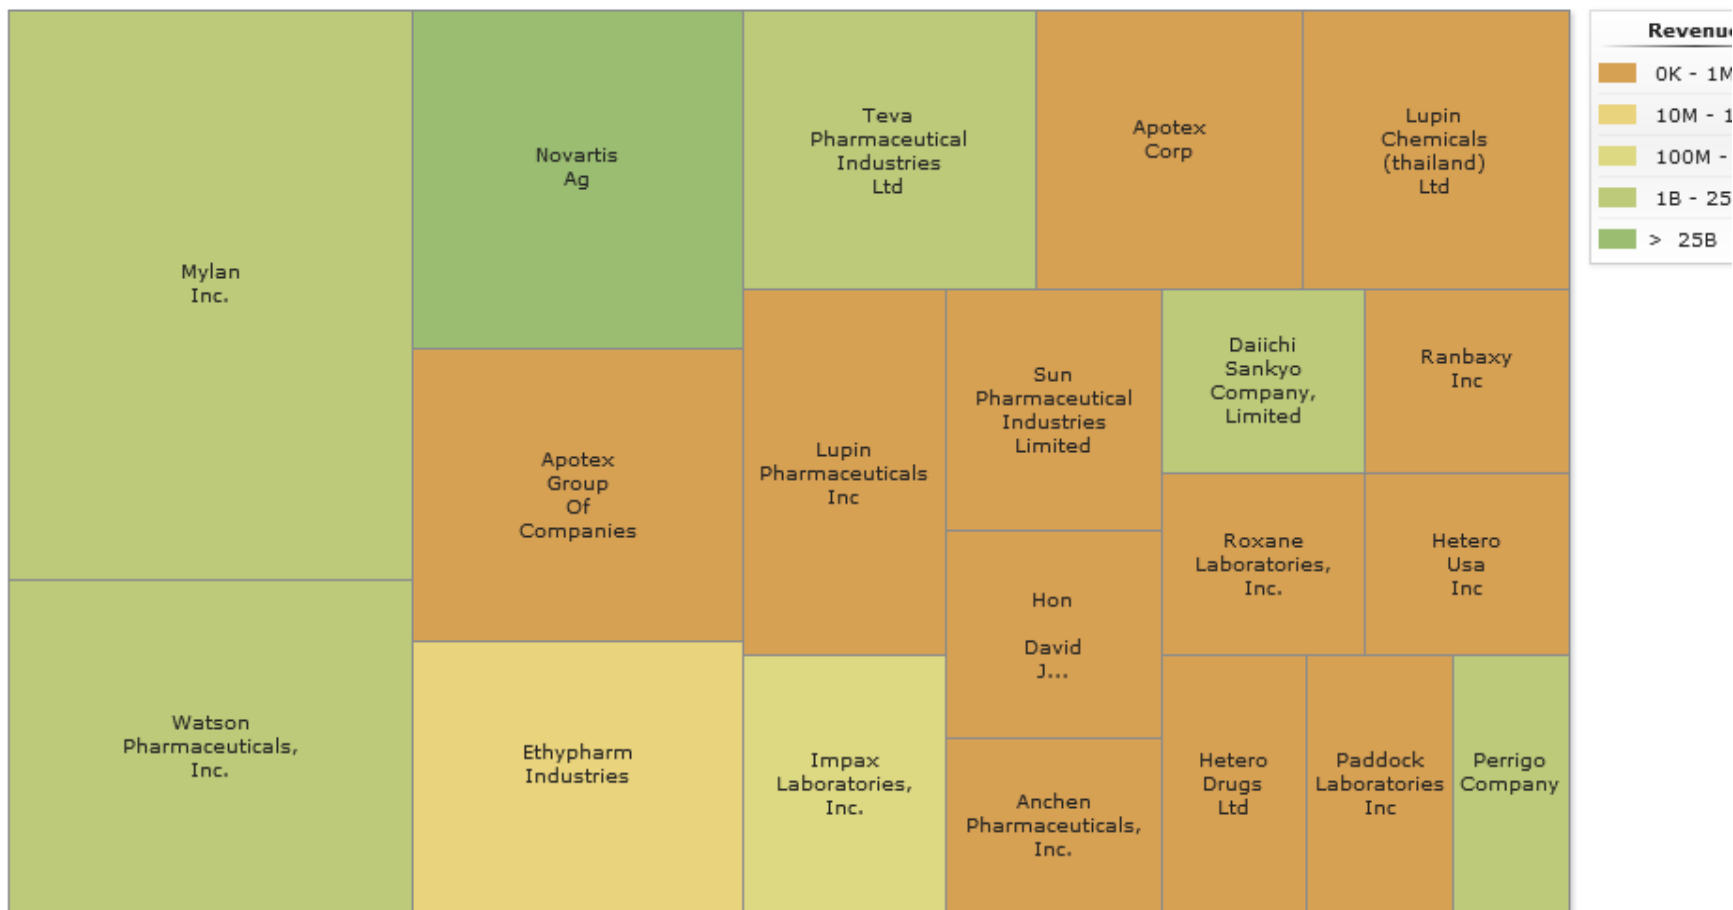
Mylan Inc.

Novartis Ag

Teva Pharmaceutical Industries Ltd

Apotex Corp

Lupin Chemicals (thailand) Ltd

Revenu

0K - 1M

10M - 1

100M -

1B - 25

> 25B

Apotex Group Of Companies

Lupin Pharmaceuticals Inc

Sun Pharmaceutical Industries Limited

Daiichi Sankyo Company, Limited

Ranbaxy Inc

Roxane Laboratories, Inc.

Hetero Usa Inc

Hon David J...

Watson Pharmaceuticals, Inc.

Ethypharm Industries

Impax Laboratories, Inc.

Anchen Pharmaceuticals, Inc.

Hetero Drugs Ltd

Paddock Laboratories Inc

Perrigo Company